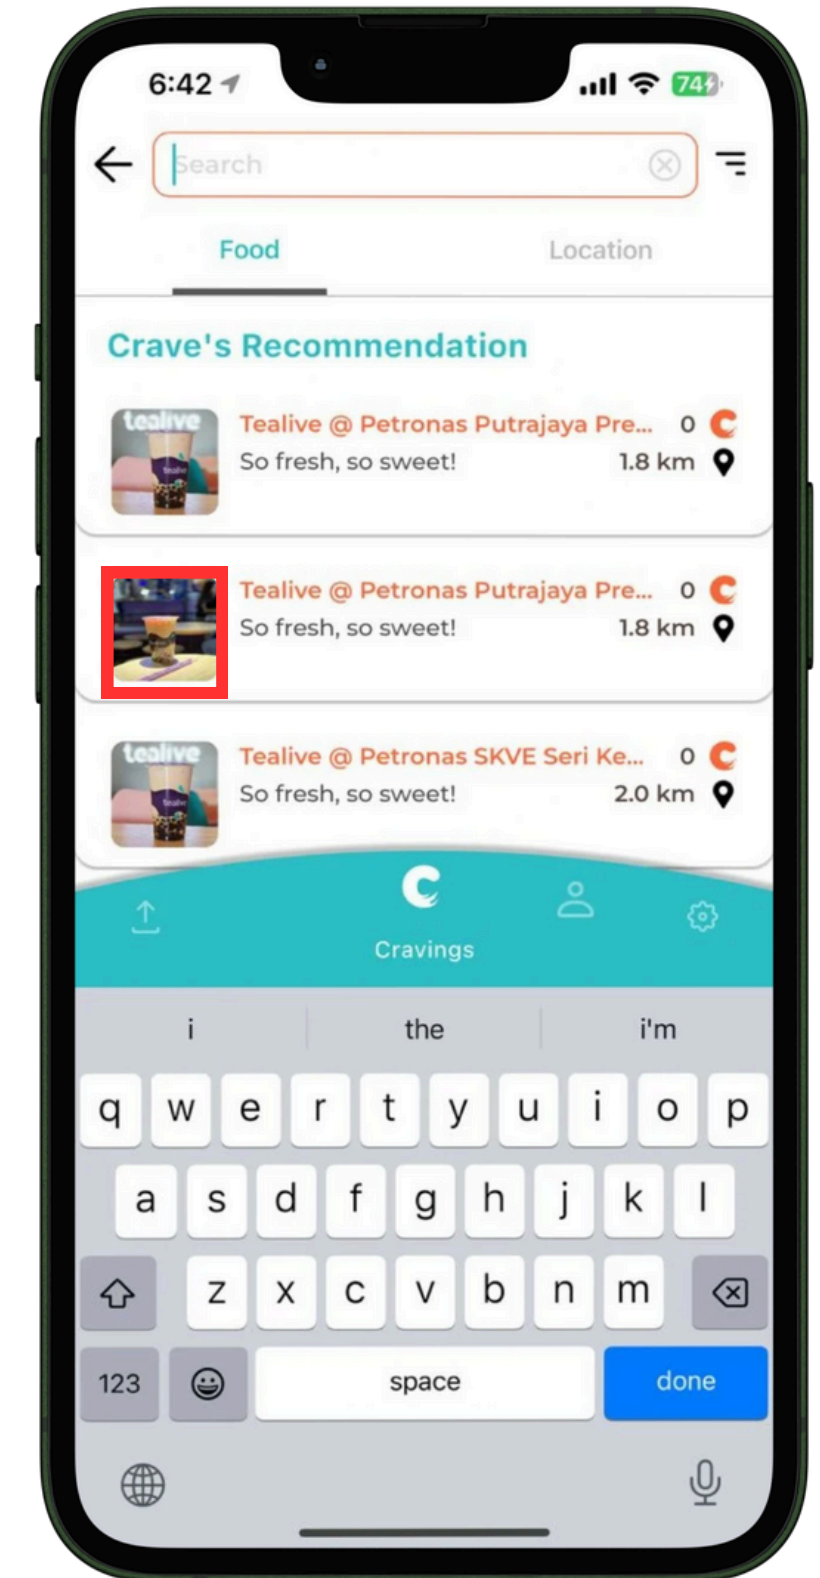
6:42

74

Search

Food

Location

Crave's Recommendation

tealive

Tealive @ Petronas Putrajaya Pre... 0

So fresh, so sweet! 1.8 km

Tealive @ Petronas Putrajaya Pre... 0

So fresh, so sweet! 1.8 km

tealive

Tealive @ Petronas SKVE Seri Ke... 0

So fresh, so sweet! 2.0 km

Cravings

i the i'm

q w e r t y u i o p

a s d f g h j k l

z x c v b n m

123 space done